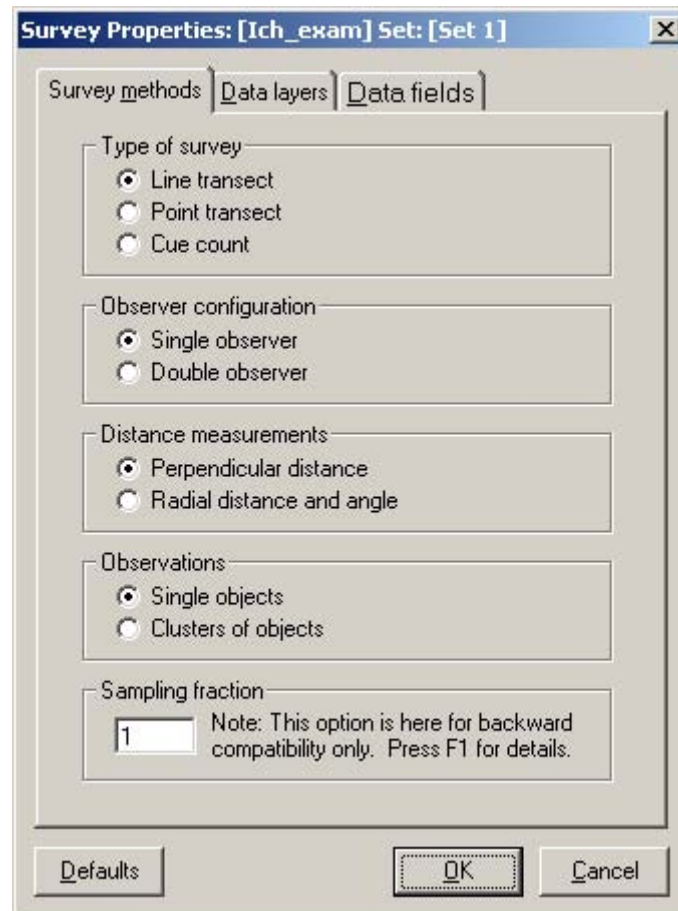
Survey Properties: [Ich_exam] Set: [Set 1]

X

Survey methods | Data layers | Data fields

Type of survey
Line transect
Point transect
Cue count

Observer configuration
Single observer
Double observer

Distance measurements
Perpendicular distance
Radial distance and angle

Observations
Single objects
Clusters of objects

Sampling fraction
1
Note: This option is here for backward compatibility only. Press F1 for details.

Defaults
OK
Cancel